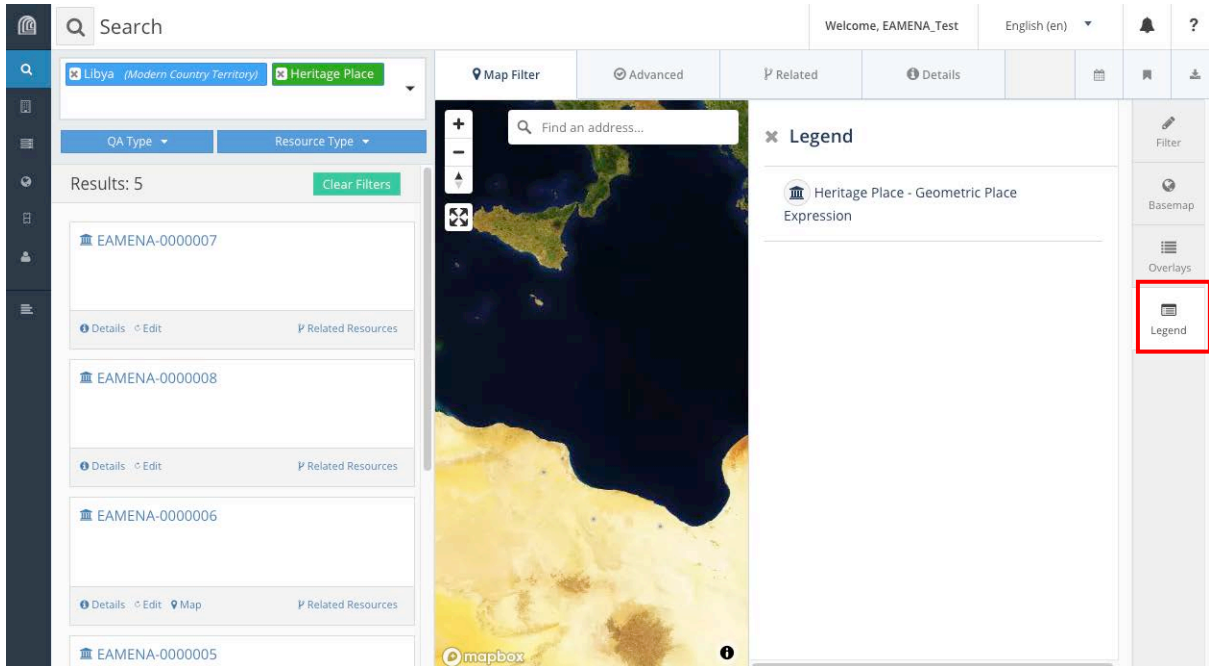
Search

Welcome, EAMENA_Test

English (en)

?

Libya (Modern Country Territory)

Heritage Place

Map Filter

Advanced

Related

Details

QA Type

Resource Type

Find an address...

Legend

Filter

Results: 5

Clear Filters

Heritage Place - Geometric Place Expression

Basemap

EAMENA-0000007

Overlays

Legend

Details Edit

Related Resources

EAMENA-0000008

Details Edit

Related Resources

EAMENA-0000006

Details Edit Map

Related Resources

EAMENA-0000005

mapbox